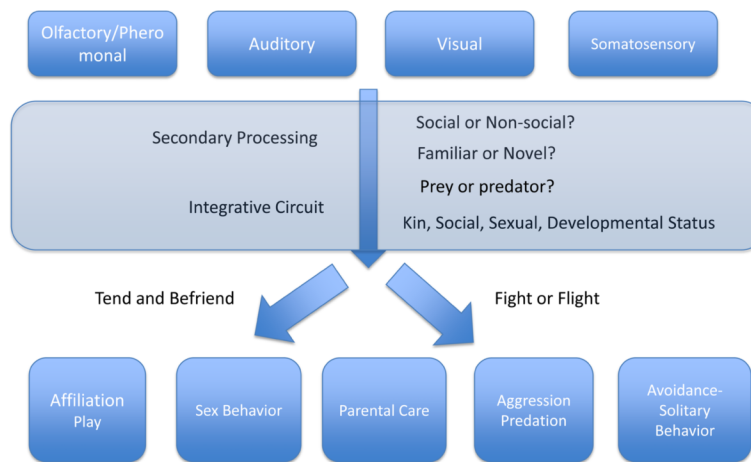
Olfactory/Pheromonal

Auditory

Visual

Somatosensory

Secondary Processing

Integrative Circuit

Social or Non-social?

Familiar or Novel?

Prey or predator?

Kin, Social, Sexual, Developmental Status

Tend and Befriend

Fight or Flight

Affiliation Play

Sex Behavior

Parental Care

Aggression Predation

Avoidance-Solitary Behavior